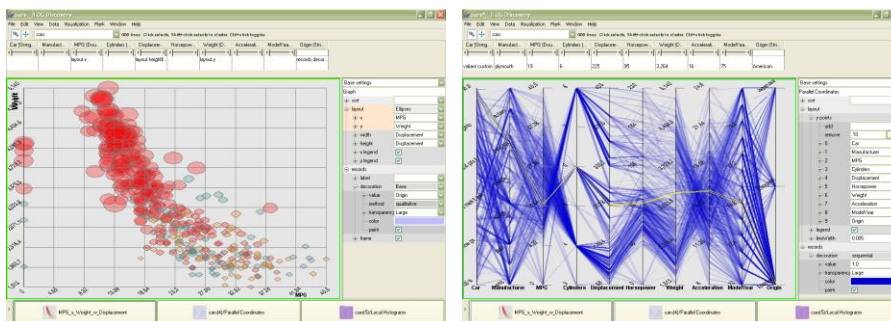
pure - EDS Discovery
File Edit View Data Visualization Mark Window Help
cars
400 lines. Click selects, Shift+click selects in shades, Ctrl+click toggles
Car (String) Manufact... MPG (Dou... Cylinders (... Displace... Horsepow... Weight (D... Acceleat... ModelYea... Origin (Stri...
layout.x layout.height layout.y records.decor...
Weight
MPG
Base settings
Graph
sort
layout Ellipse
x MPG
y Weight
width Displacement
height Displacement
x-legend
y-legend
records
label
decoration Basic
value Origin
textual qualitative
transparency Large
color
paint
frame
MPG_v_Weight_w_Displacement
cars8/Parallel Coordinates
cars8/Local Histograms

pure - EDS Discovery
File Edit View Data Visualization Mark Window Help
cars
400 lines. Click selects, Shift+click selects in shades, Ctrl+click toggles
Car (String) Manufact... MPG (Dou... Cylinders (... Displace... Horsepow... Weight (D... Acceleat... ModelYea... Origin (Stri...
valiant custom plymouth 19 6 225 95 3,264 16 75 American
Car Manufacturer MPG Cylinders Displacement Horsepower Weight Acceleration ModelYear Origin
Base settings
Parallel Coordinates
sort
layout
y-points
add
remove 10
0 Car
1 Manufacturer
2 MPG
3 Cylinders
4 Displacement
5 Horsepower
6 Weight
7 Acceleration
8 ModelYear
9 Origin
legend
linewidth 0.005
records
decoration sequential
value 1.0
transparency Large
color
paint
MPG_v_Weight_w_Displacement
cars8/Parallel Coordinates
cars8/Local Histograms